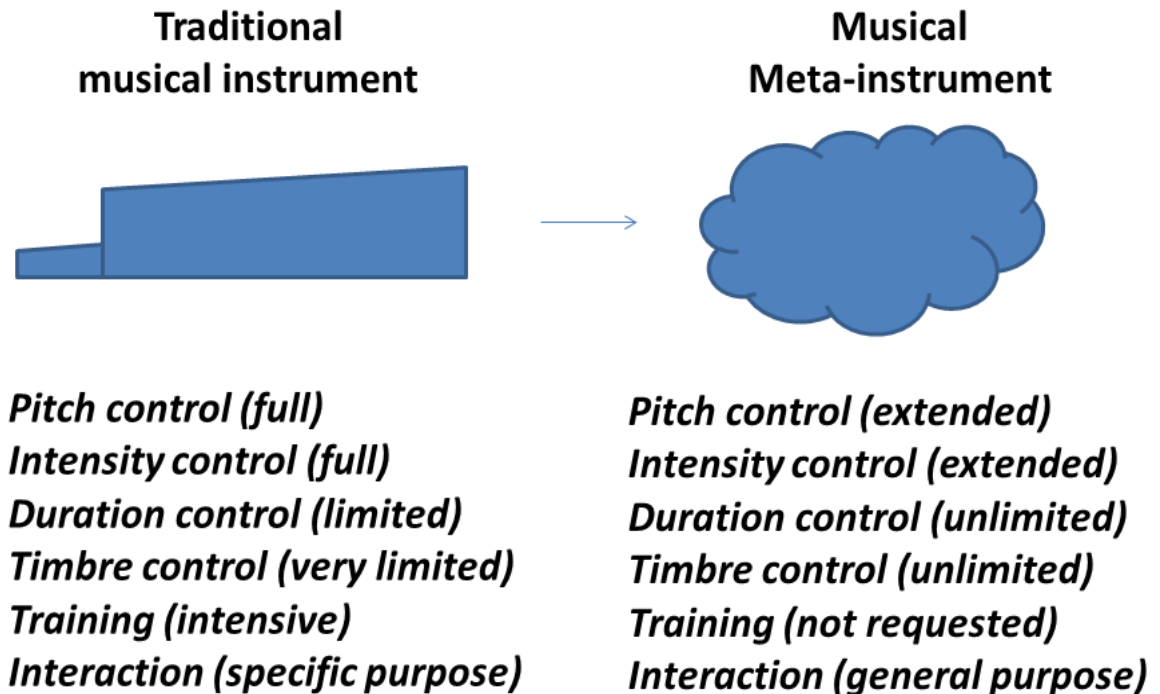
Traditional musical instrument

Pitch control (full)
Intensity control (full)
Duration control (limited)
Timbre control (very limited)
Training (intensive)
Interaction (specific purpose)

Musical Meta-instrument

Pitch control (extended)
Intensity control (extended)
Duration control (unlimited)
Timbre control (unlimited)
Training (not requested)
Interaction (general purpose)